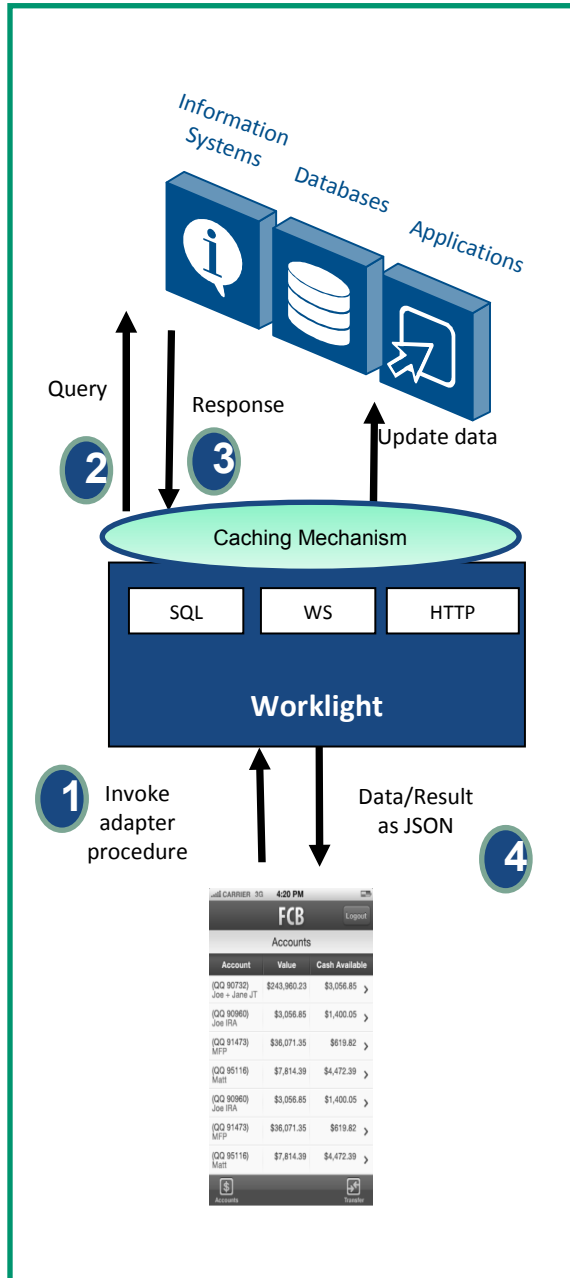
Information Systems

Databases

Applications

Query

2

Response

3

Update data

Caching Mechanism

SQL

WS

HTTP

Worklight

1

Invoke adapter procedure

Data/Result as JSON

4

CARRIER 3G 4:20 PM

FCB

Logout

Accounts

| Account | Value | Cash Available |
|---|---|---|
| (QQ 90732) Joe + Jane JT | $243,960.23 | $3,056.85 |
| (QQ 90960) Joe IRA | $3,056.85 | $1,400.05 |
| (QQ 91473) MFP | $36,071.35 | $619.82 |
| (QQ 95116) Matt | $7,814.39 | $4,472.39 |
| (QQ 90960) Joe IRA | $3,056.85 | $1,400.05 |
| (QQ 91473) MFP | $36,071.35 | $619.82 |
| (QQ 95116) Matt | $7,814.39 | $4,472.39 |

Accounts

Transfer